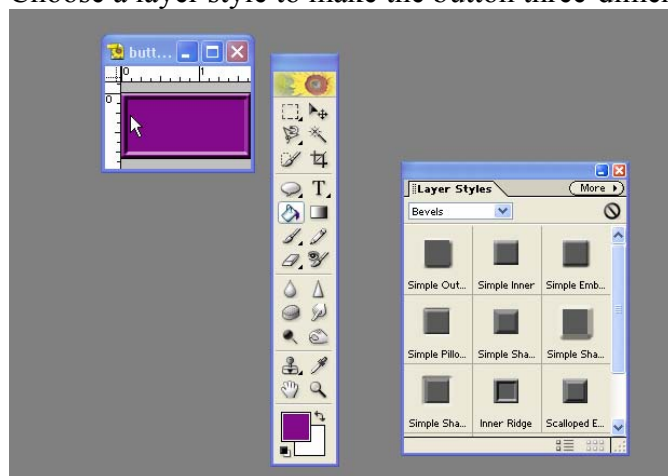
Choose a layer style to make the button three-dimensional

butt...

0

1

0

Layer Styles

More

Bevels

Simple Out...

Simple Inner

Simple Emb...

Simple Pillo...

Simple Sha...

Simple Sha...

Simple Sha...

Inner Ridge

Scalloped E...